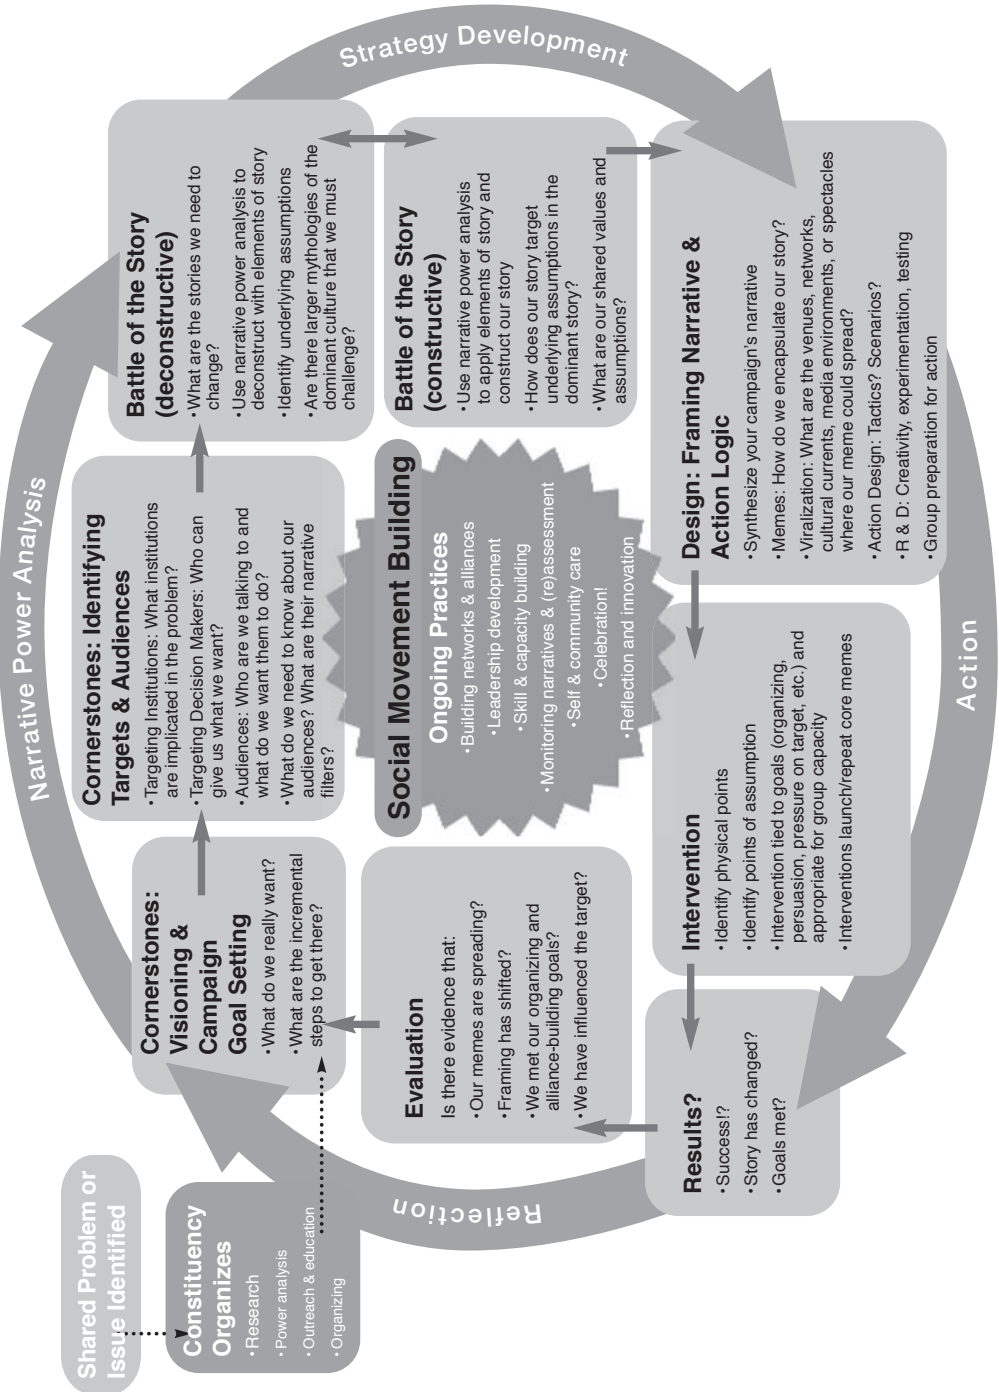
Strategy Development

Narrative Power Analysis

Action

Reflection

Shared Problem or Issue Identified

Constituency Organizes
•Research
•Power analysis
•Outreach & education
•Organizing

Cornerstones: Visioning & Campaign Goal Setting
•What do we really want?
•What are the incremental steps to get there?

Cornerstones: Identifying Targets & Audiences
•Targeting Institutions: What institutions are implicated in the problem?
•Targeting Decision Makers: Who can give us what we want?
•Audiences: Who are we talking to and what do we want them to do?
•What do we need to know about our audiences? What are their narrative filters?

Battle of the Story (deconstructive)
•What are the stories we need to change?
•Use narrative power analysis to deconstruct with elements of story
•Identify underlying assumptions
•Are there larger mythologies of the dominant culture that we must challenge?

Battle of the Story (constructive)
•Use narrative power analysis to apply elements of story and construct our story
•How does our story target underlying assumptions in the dominant story?
•What are our shared values and assumptions?

Design: Framing Narrative & Action Logic
•Synthesize your campaign's narrative
•Memes: How do we encapsulate our story?
•Viralization: What are the venues, networks, cultural currents, media environments, or spectacles where our meme could spread?
•Action Design: Tactics? Scenarios?
•R & D: Creativity, experimentation, testing
•Group preparation for action

Social Movement Building

Ongoing Practices
•Building networks & alliances
•Leadership development
•Skill & capacity building
•Monitoring narratives & (re)assessment
•Self & community care
•Celebration!
•Reflection and innovation

Intervention
•Identify physical points
•Identify points of assumption
•Intervention tied to goals (organizing, persuasion, pressure on target, etc.) and appropriate for group capacity
•Interventions launch/repeat core memes

Evaluation
Is there evidence that:
•Our memes are spreading?
•Framing has shifted?
•We met our organizing and alliance-building goals?
•We have influenced the target?

Results?
•Success!?
•Story has changed?
•Goals met?